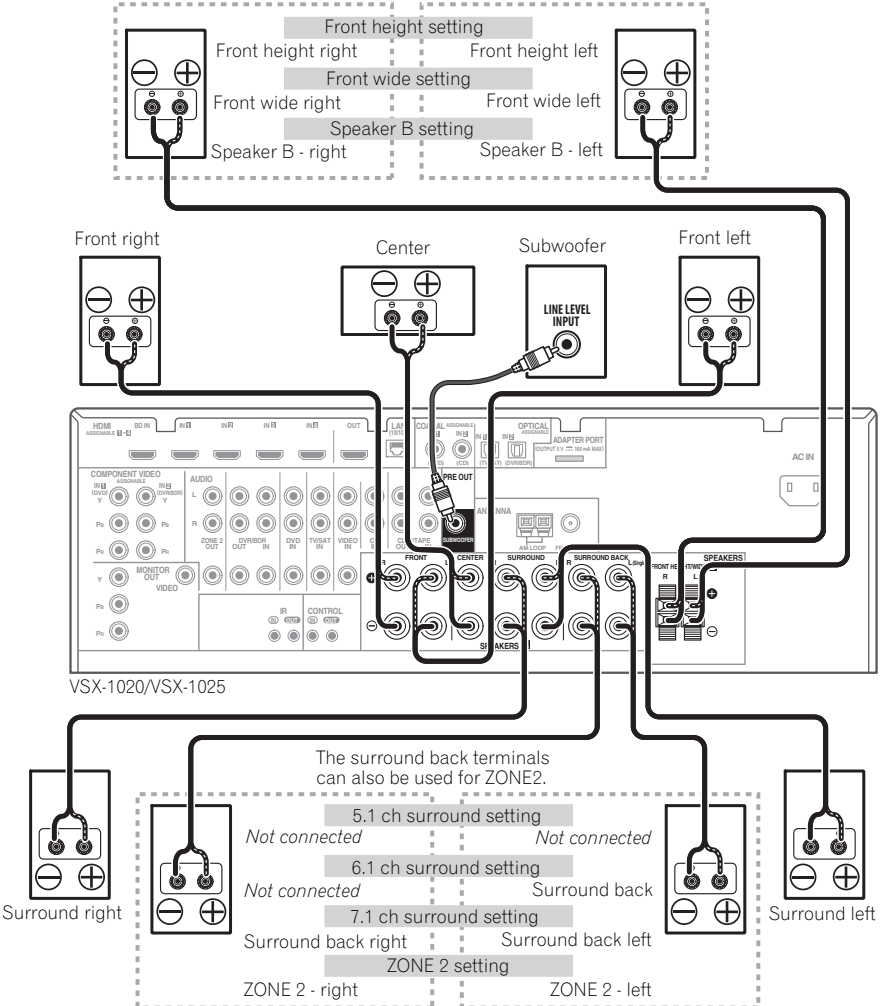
Front height setting

Front height right

Front height left

Front wide setting

Front wide right

Front wide left

Speaker B setting

Speaker B - right

Speaker B - left

Front right

Center

Subwoofer

Front left

LINE LEVEL INPUT

HDMI ASSIGNABLE 1-4

BD IN

IN 1

IN 2

IN 3

IN 4

OUT

LAN

COAXIAL ASSIGNABLE

OPTICAL ASSIGNABLE

ADAPTER PORT

AC IN

COMPONENT VIDEO ASSIGNABLE

AUDIO

PRE OUT

SUBWOOFER

ANTENNA

AM LOOP

MONITOR OUT

VIDEO

ZONE 2 OUT

DVR/BDR OUT

DVR/BDR IN

DVD IN

TV/SAT IN

VIDEO IN

CD-R/TAPE OUT

IR

CONTROL

IN

OUT

FRONT

CENTER

SURROUND

SURROUND BACK

SPEAKERS

FRONT HEIGHT/WIDE

R

L

SPEAKERS

VSX-1020/VSX-1025

The surround back terminals can also be used for ZONE2.

5.1 ch surround setting

Not connected

Not connected

6.1 ch surround setting

Not connected

Surround back

7.1 ch surround setting

Surround back right

Surround back left

ZONE 2 setting

ZONE 2 - right

ZONE 2 - left

Surround right

Surround left